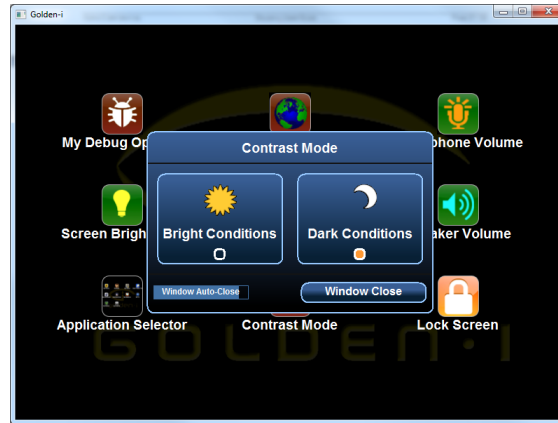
Golden-i

My Debug Op

phone Volume

Contrast Mode

Bright Conditions

Dark Conditions

Screen Brigh

aker Volume

Window Auto-Close

Window Close

Application Selector

Contrast Mode

Lock Screen

GOLDEN-I